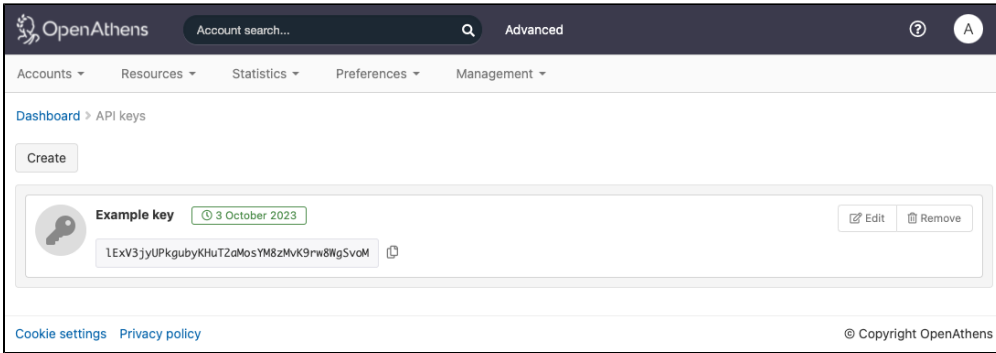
OpenAthens
Account search...
Advanced
A

Accounts ▾ Resources ▾ Statistics ▾ Preferences ▾ Management ▾

Dashboard > API keys

Create

Example key
3 October 2023
lExV3jyUPkgubyKHuTZaMosYM8zMvK9rw8WgSvoM

Edit
Remove

Cookie settings Privacy policy
© Copyright OpenAthens